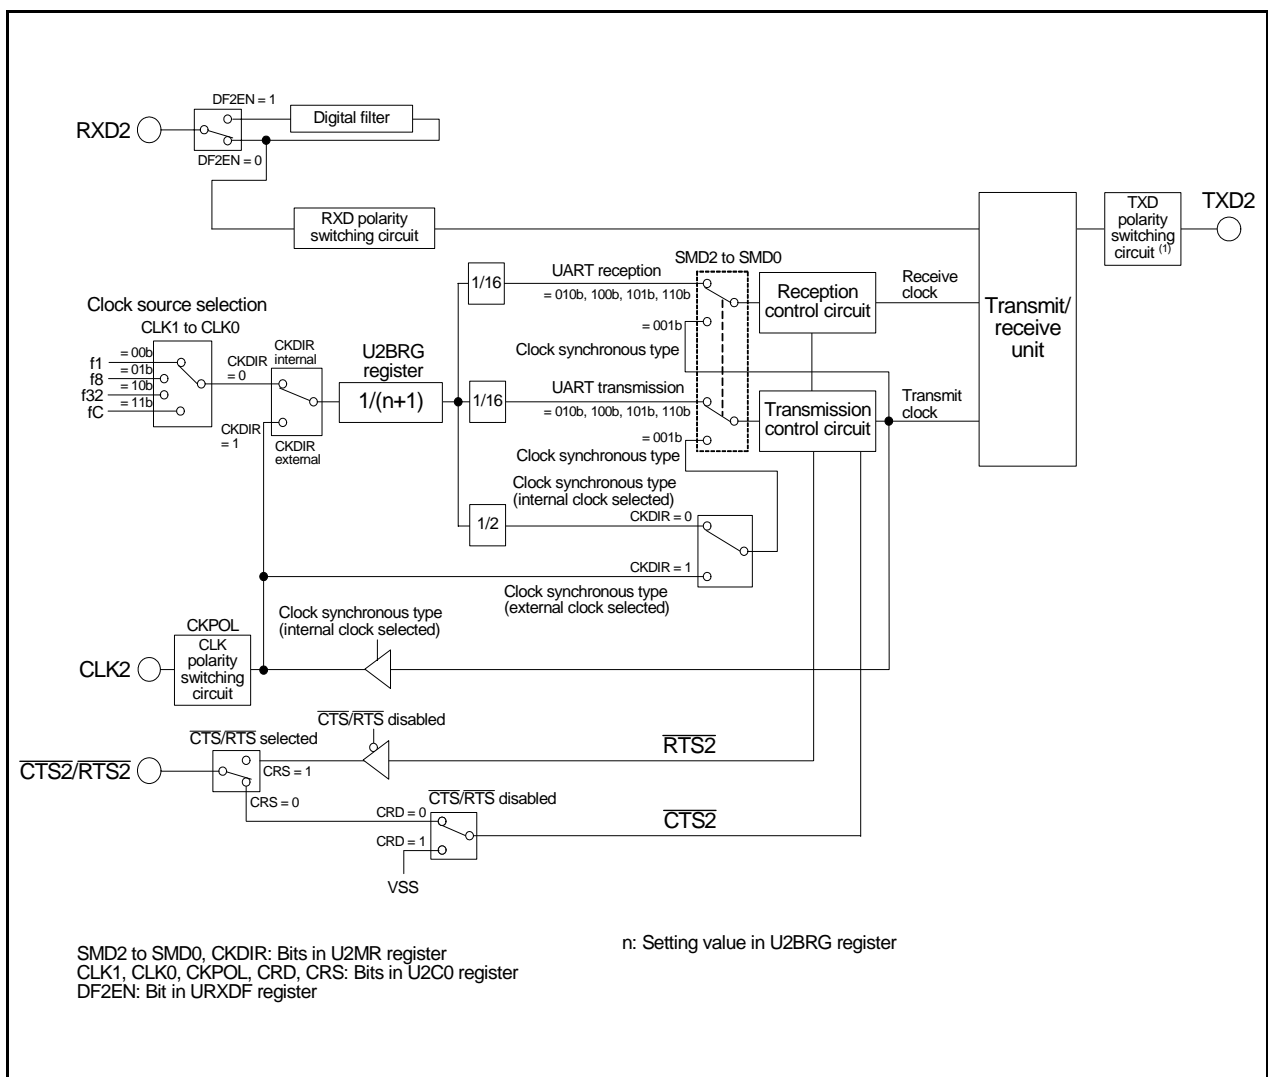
DF2EN = 1

RXD2

Digital filter

DF2EN = 0

RXD polarity switching circuit

TXD polarity switching circuit $^{(1)}$

TXD2

SMD2 to SMD0

1/16

UART reception

= 010b, 100b, 101b, 110b

Reception control circuit

Receive clock

Clock source selection

CLK1 to CLK0

= 001b

Transmit/ receive unit

f1

= 00b

= 01b

f8

= 10b

f32

= 11b

fC

CKDIR internal

CKDIR = 0

U2BRG register

Clock synchronous type

1/(n+1)

1/16

UART transmission

= 010b, 100b, 101b, 110b

Transmission control circuit

Transmit clock

CKDIR = 1

CKDIR external

= 001b

Clock synchronous type

Clock synchronous type (internal clock selected)

1/2

CKDIR = 0

CKDIR = 1

Clock synchronous type (external clock selected)

CKPOL

Clock synchronous type (internal clock selected)

CLK2

CLK polarity switching circuit

$\overline{CTS}/\overline{RTS}$ disabled

$\overline{CTS}/\overline{RTS}$ selected

$\overline{RTS2}$

$\overline{CTS2}/\overline{RTS2}$

CRS = 1

CRS = 0

$\overline{CTS}/\overline{RTS}$ disabled

CRD = 0

$\overline{CTS2}$

CRD = 1

VSS

SMD2 to SMD0, CKDIR: Bits in U2MR register
CLK1, CLK0, CKPOL, CRD, CRS: Bits in U2C0 register
DF2EN: Bit in URXDF register

n: Setting value in U2BRG register